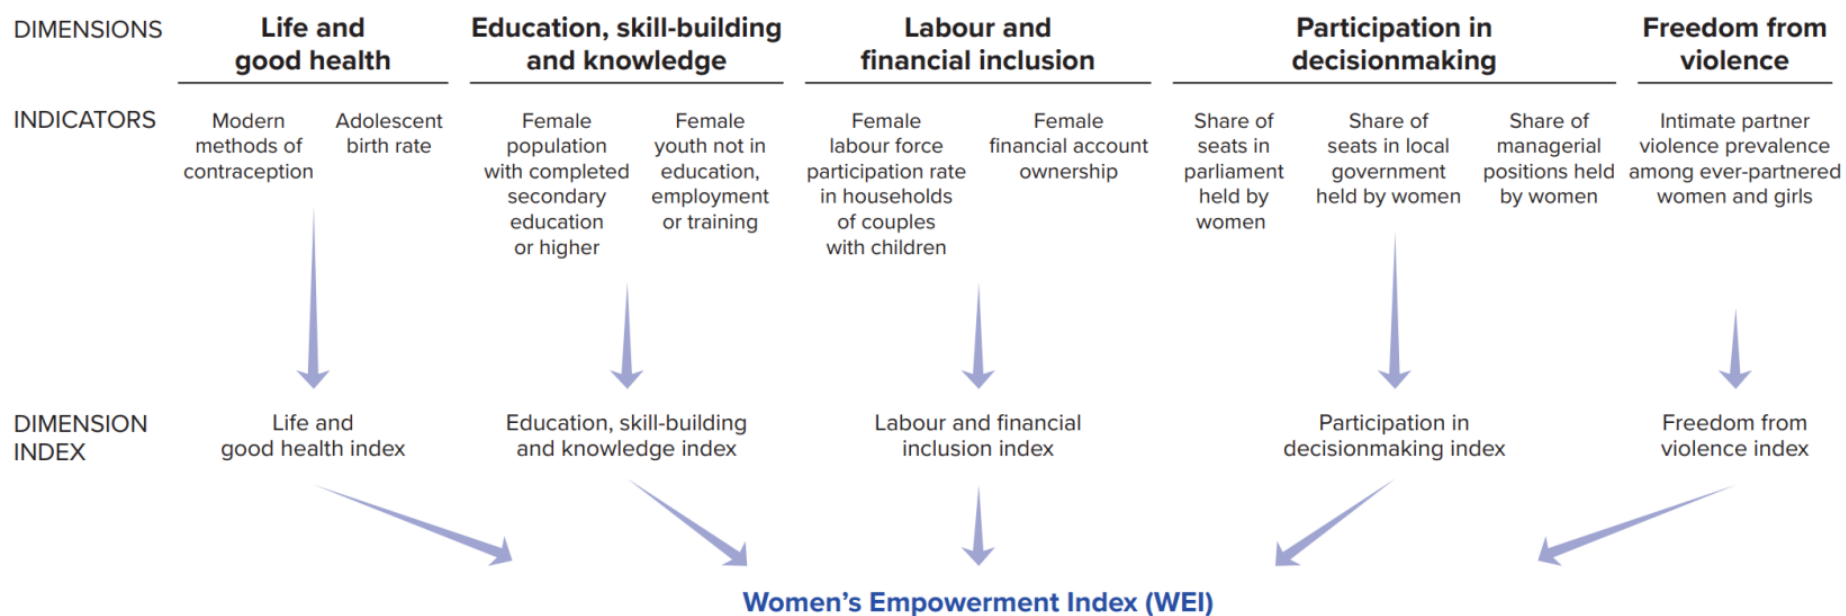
DIMENSIONS

Life and good health

Education, skill-building and knowledge

Labour and financial inclusion

Participation in decisionmaking

Freedom from violence

INDICATORS

Modern methods of contraception

Adolescent birth rate

Female population with completed secondary education or higher

Female youth not in education, employment or training

Female labour force participation rate in households of couples with children

Female financial account ownership

Share of seats in parliament held by women

Share of seats in local government held by women

Share of managerial positions held by women

Intimate partner violence prevalence among ever-partnered women and girls

DIMENSION INDEX

Life and good health index

Education, skill-building and knowledge index

Labour and financial inclusion index

Participation in decisionmaking index

Freedom from violence index

Women's Empowerment Index (WEI)